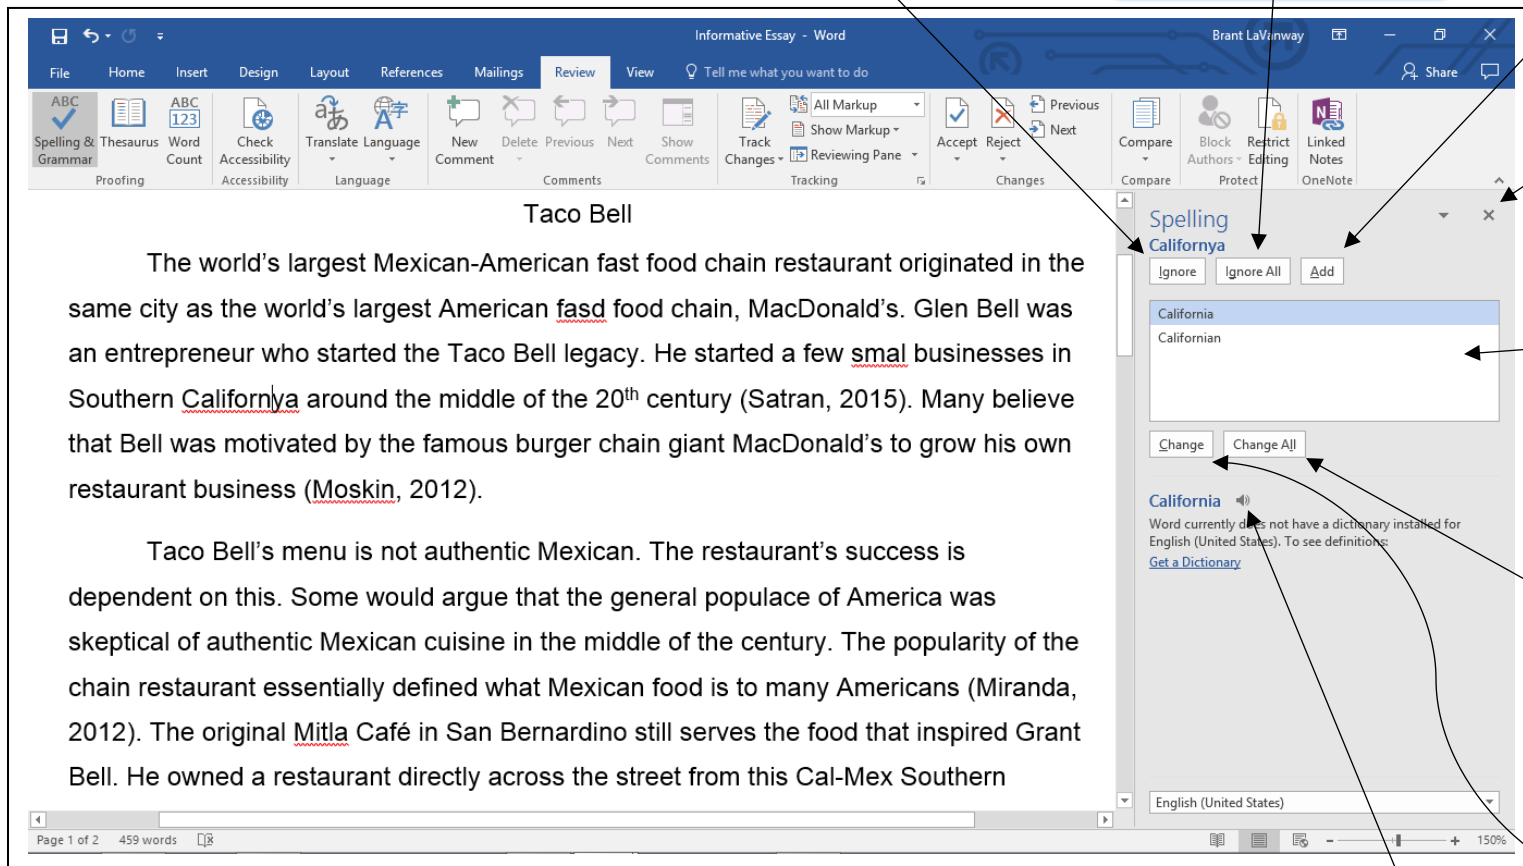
Informative Essay - Word

Brant LaVanway

File Home Insert Design Layout References Mailings Review View Tell me what you want to do

Share

Spelling & Grammar Thesaurus Word Count
Proofing

Check Accessibility
Accessibility

Translate Language
Language

New Comment Delete Previous Next Show Comments
Comments

Track Changes All Markup Show Markup Reviewing Pane
Tracking

Accept Reject Previous Next
Changes

Compare
Compare

Block Authors Restrict Editing
Protect

Linked Notes
OneNote

Taco Bell

The world’s largest Mexican-American fast food chain restaurant originated in the same city as the world’s largest American fasd food chain, MacDonald’s. Glen Bell was an entrepreneur who started the Taco Bell legacy. He started a few smal businesses in Southern Californya around the middle of the 20$^{th}$ century (Satran, 2015). Many believe that Bell was motivated by the famous burger chain giant MacDonald’s to grow his own restaurant business (Moskin, 2012).

Taco Bell’s menu is not authentic Mexican. The restaurant’s success is dependent on this. Some would argue that the general populace of America was skeptical of authentic Mexican cuisine in the middle of the century. The popularity of the chain restaurant essentially defined what Mexican food is to many Americans (Miranda, 2012). The original Mitla Café in San Bernardino still serves the food that inspired Grant Bell. He owned a restaurant directly across the street from this Cal-Mex Southern

Spelling
Californya
Ignore Ignore All Add
California
Californian
Change Change All

California
Word currently does not have a dictionary installed for English (United States). To see definitions:
Get a Dictionary

English (United States)

Page 1 of 2 459 words

150%